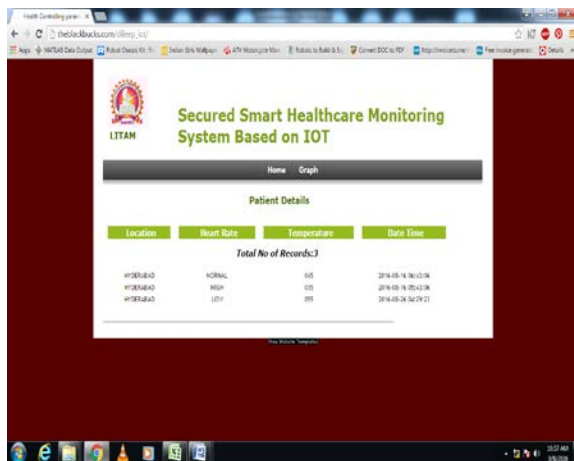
Health Controlling param ×

theblackbucks.com/iBeep_iot/

Apps MATLAB Data Output Robot Chassis Kit Indian Girls Wallpaper ATK Motorcycle Main Robots to Build Convert DOC to PDF http://invoicetome Free invoice generator Details

LITAM

Secured Smart Healthcare Monitoring System Based on IOT

Home Graph

Patient Details

| Location | Heart Rate | Temperature | Date Time |
|---|---|---|---|
| Total No of Records:3 | | | |
| HYDERABAD | NORMAL | 045 | 2016-08-16 06:43:06 |
| HYDERABAD | HIGH | 035 | 2016-08-16 05:43:06 |
| HYDERABAD | LOW | 055 | 2016-08-26 04:29:27 |

Free Website Templates

10:57 AM
9/8/2016